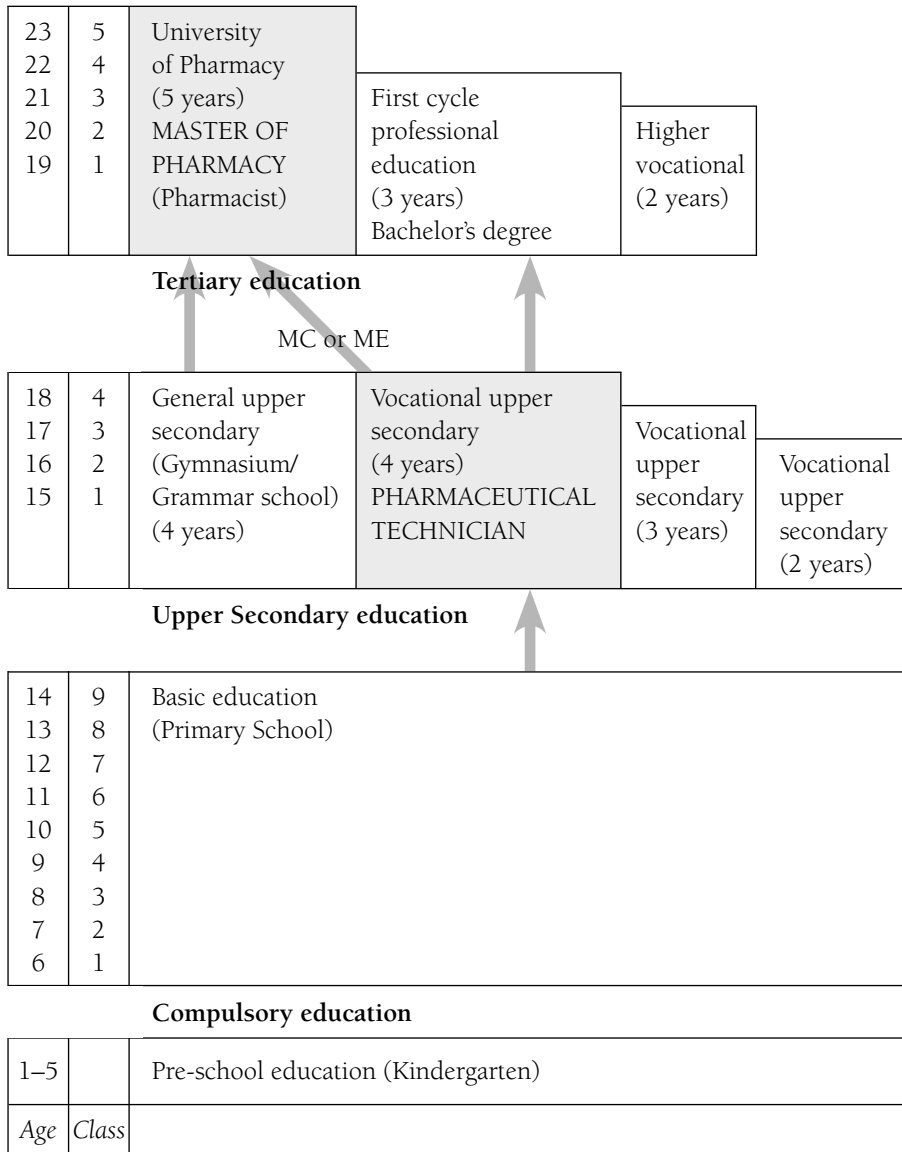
| 23<br>22<br>21<br>20<br>19 | 5<br>4<br>3<br>2<br>1 | University of Pharmacy (5 years) MASTER OF PHARMACY (Pharmacist) | First cycle professional education (3 years) Bachelor's degree | Higher vocational (2 years) |
|---|---|---|---|---|

Tertiary education

MC or ME

| 18<br>17<br>16<br>15 | 4<br>3<br>2<br>1 | General upper secondary (Gymnasium/ Grammar school) (4 years) | Vocational upper secondary (4 years) PHARMACEUTICAL TECHNICIAN | Vocational upper secondary (3 years) | Vocational upper secondary (2 years) |
|---|---|---|---|---|---|

Upper Secondary education

| 14<br>13<br>12<br>11<br>10<br>9<br>8<br>7<br>6 | 9<br>8<br>7<br>6<br>5<br>4<br>3<br>2<br>1 | Basic education (Primary School) |
|---|---|---|

Compulsory education

| 1–5 | | Pre-school education (Kindergarten) |
|---|---|---|
| Age | Class | |